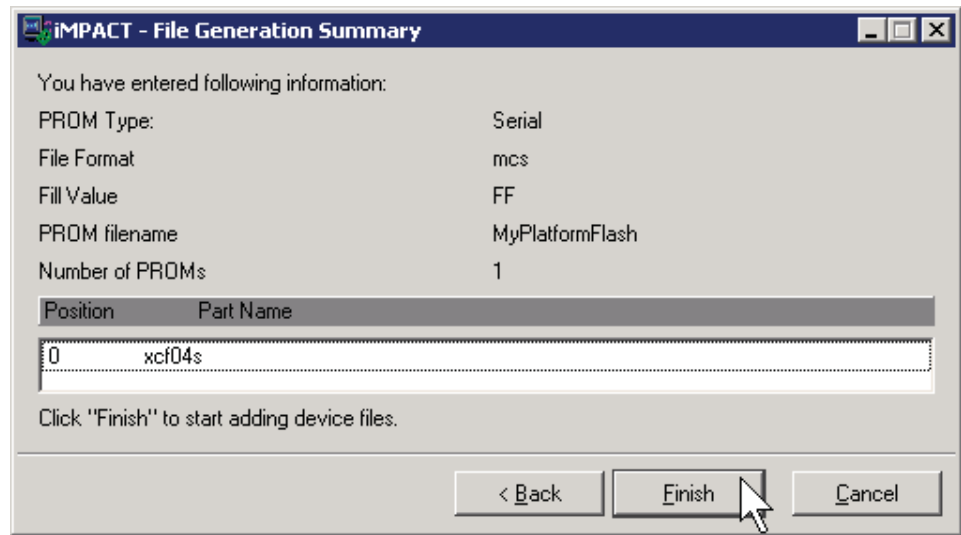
iMPACT - File Generation Summary

You have entered following information:

PROM Type: Serial

File Format mcs

Fill Value FF

PROM filename MyPlatformFlash

Number of PROMs 1

| Position | Part Name |
|---|---|
| 0 | xcf04s |

Click "Finish" to start adding device files.

< Back Finish Cancel